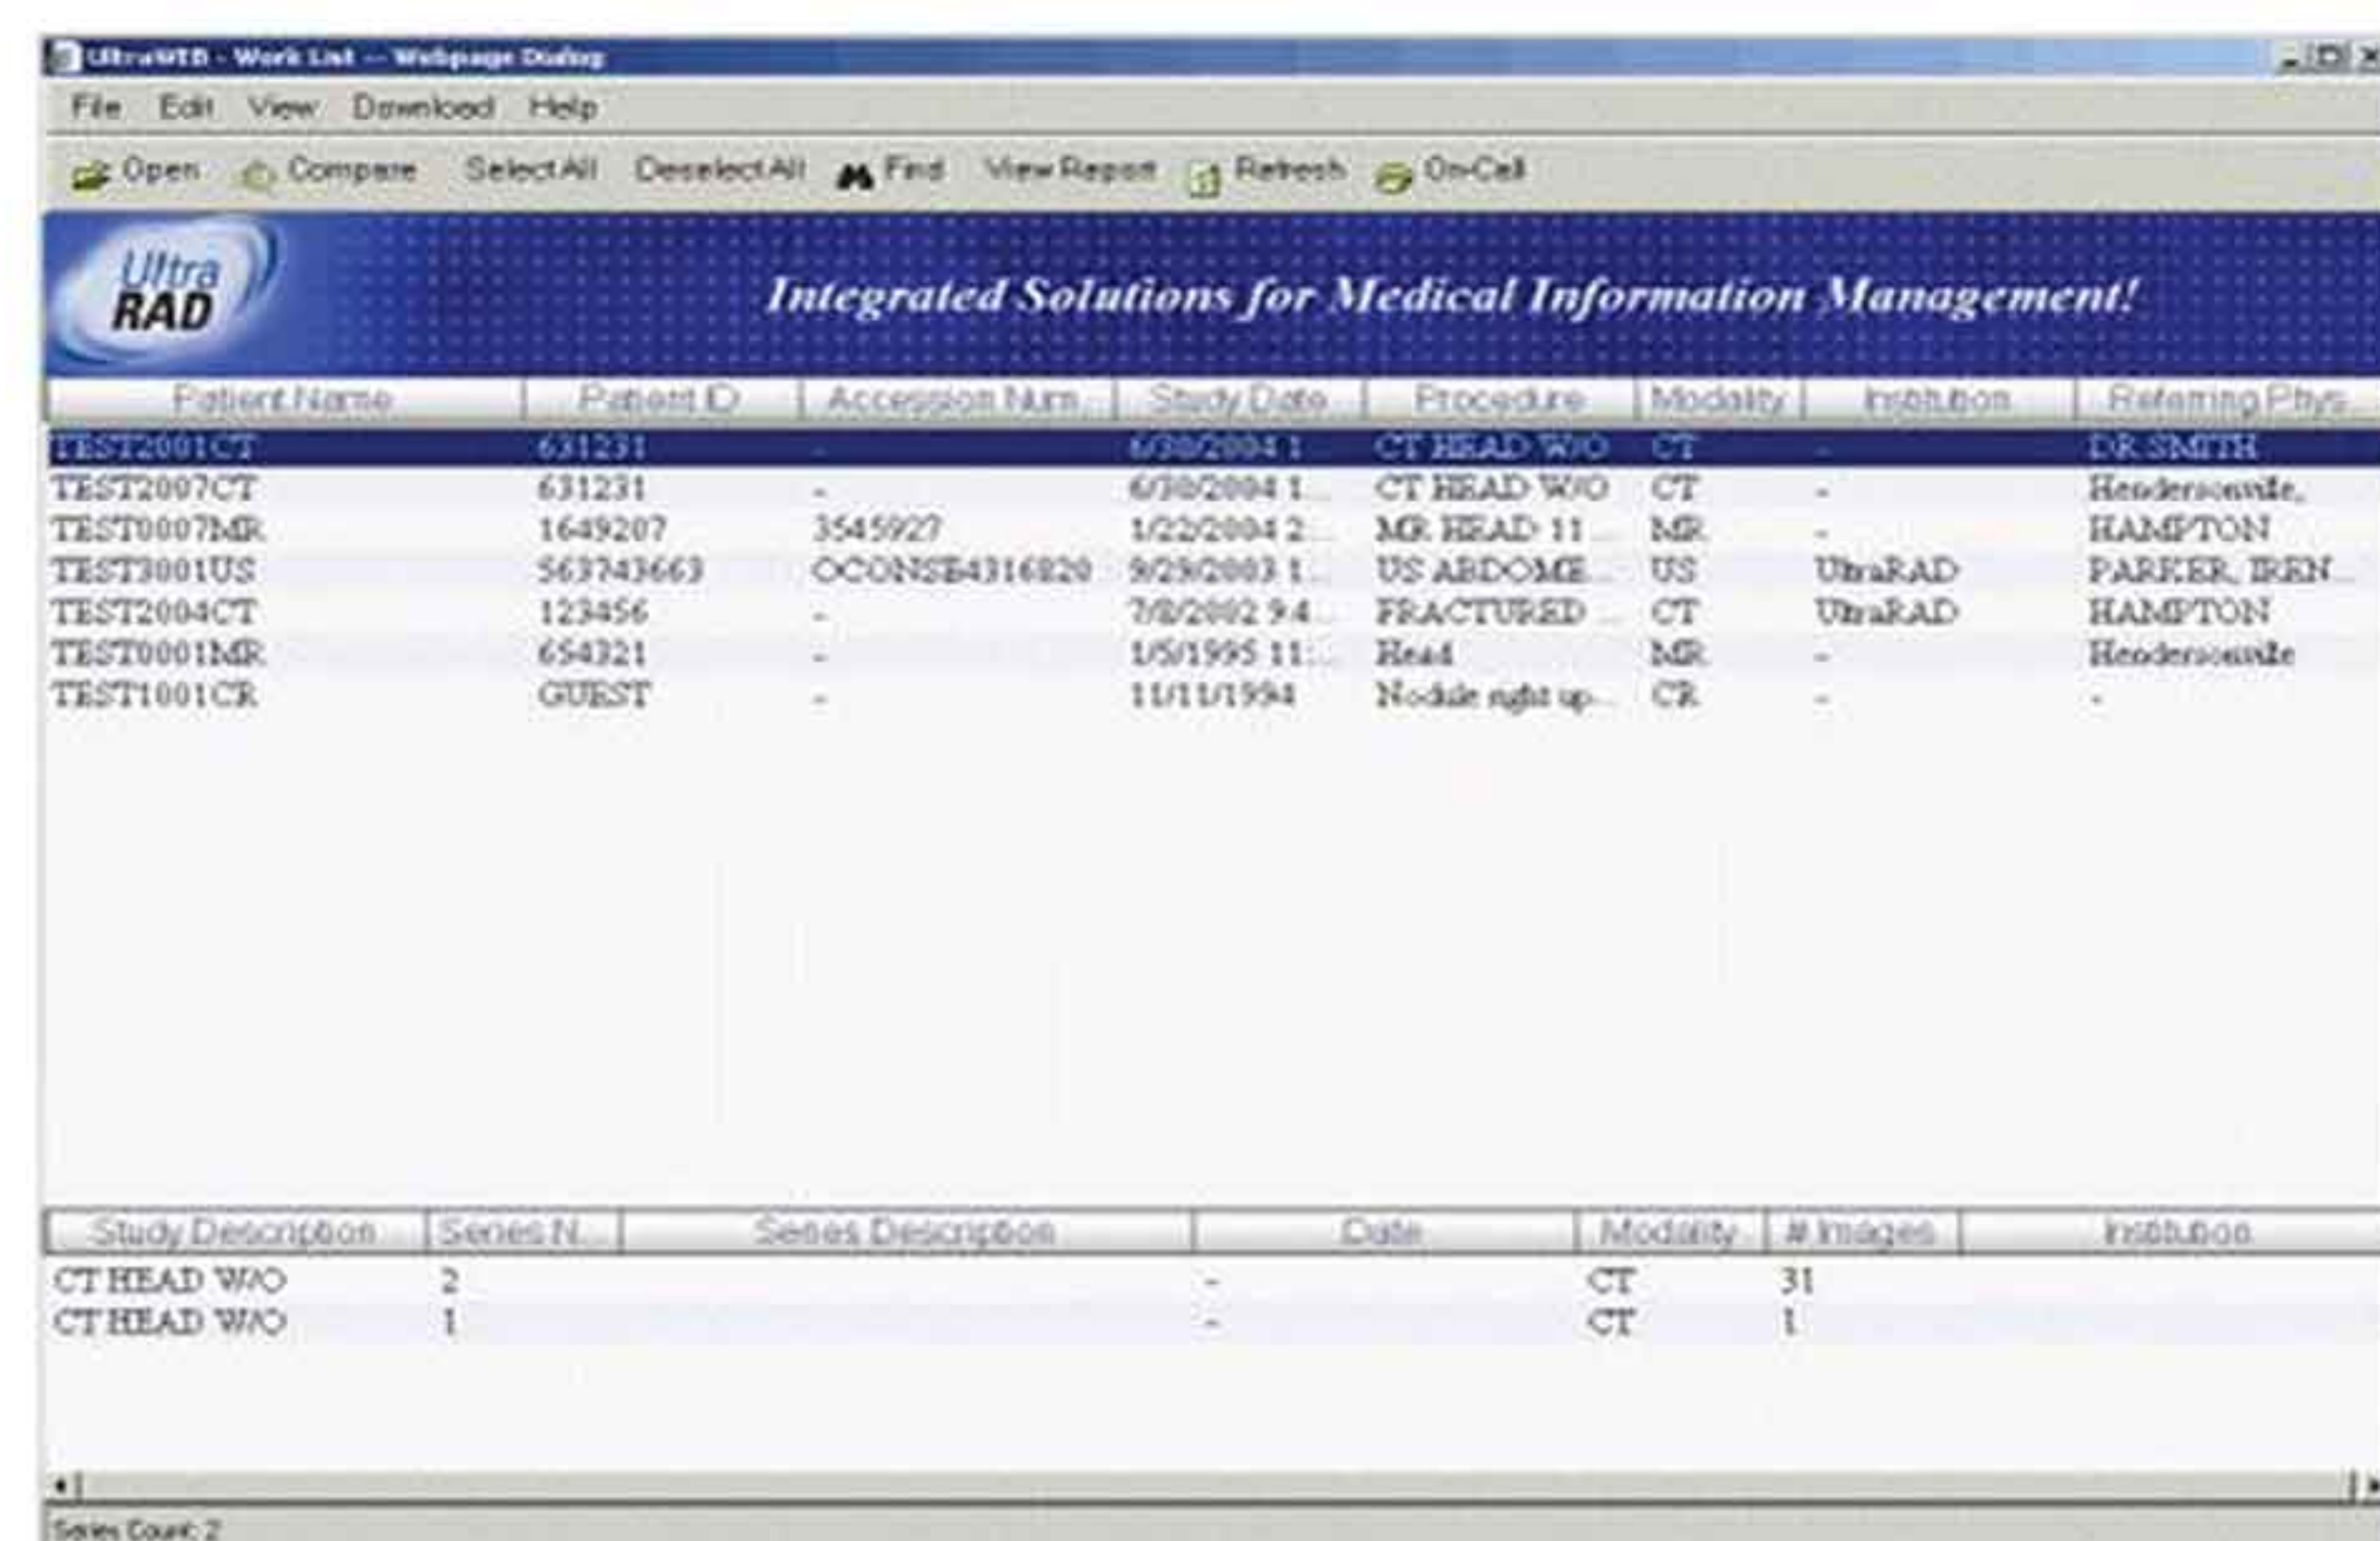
UltraMED - Work List -- Webpage Dialog

File Edit View Download Help

Open Compare Select All Deselect All Find View Report Refresh On-Call

Ultra RAD

Integrated Solutions for Medical Information Management!

| Patient Name | Patient ID | Accession Num... | Study Date | Procedure | Modality | Institution | Referring Phys... |
|---|---|---|---|---|---|---|---|
| TEST2001CT | 631231 | - | 6/30/2004 1... | CT HEAD W/O | CT | - | DR SMITH |
| TEST2007CT | 631231 | - | 6/30/2004 1... | CT HEAD W/O | CT | - | Hendersonville, |
| TEST0007MR | 1649207 | 3545927 | 1/22/2004 2... | MR HEAD 11 ... | MR | - | HAMPTON |
| TEST3001US | 563743663 | OCONSE4316820 | 9/29/2003 1... | US ABDOME... | US | UltraRAD | PARKER, IREN... |
| TEST2004CT | 123456 | - | 7/8/2002 9:4... | FRACTURED ... | CT | UltraRAD | HAMPTON |
| TEST0001MR | 654321 | - | 1/5/1995 11:... | Head | MR | - | Hendersonville |
| TEST1001CR | GUEST | - | 11/11/1994 | Nodule right up... | CR | - | - |

| Study Description | Series N... | Series Description | Date | Modality | # Images | Institution |
|---|---|---|---|---|---|---|
| CT HEAD W/O | 2 | | - | CT | 31 | |
| CT HEAD W/O | 1 | | - | CT | 1 | |

Series Count: 2